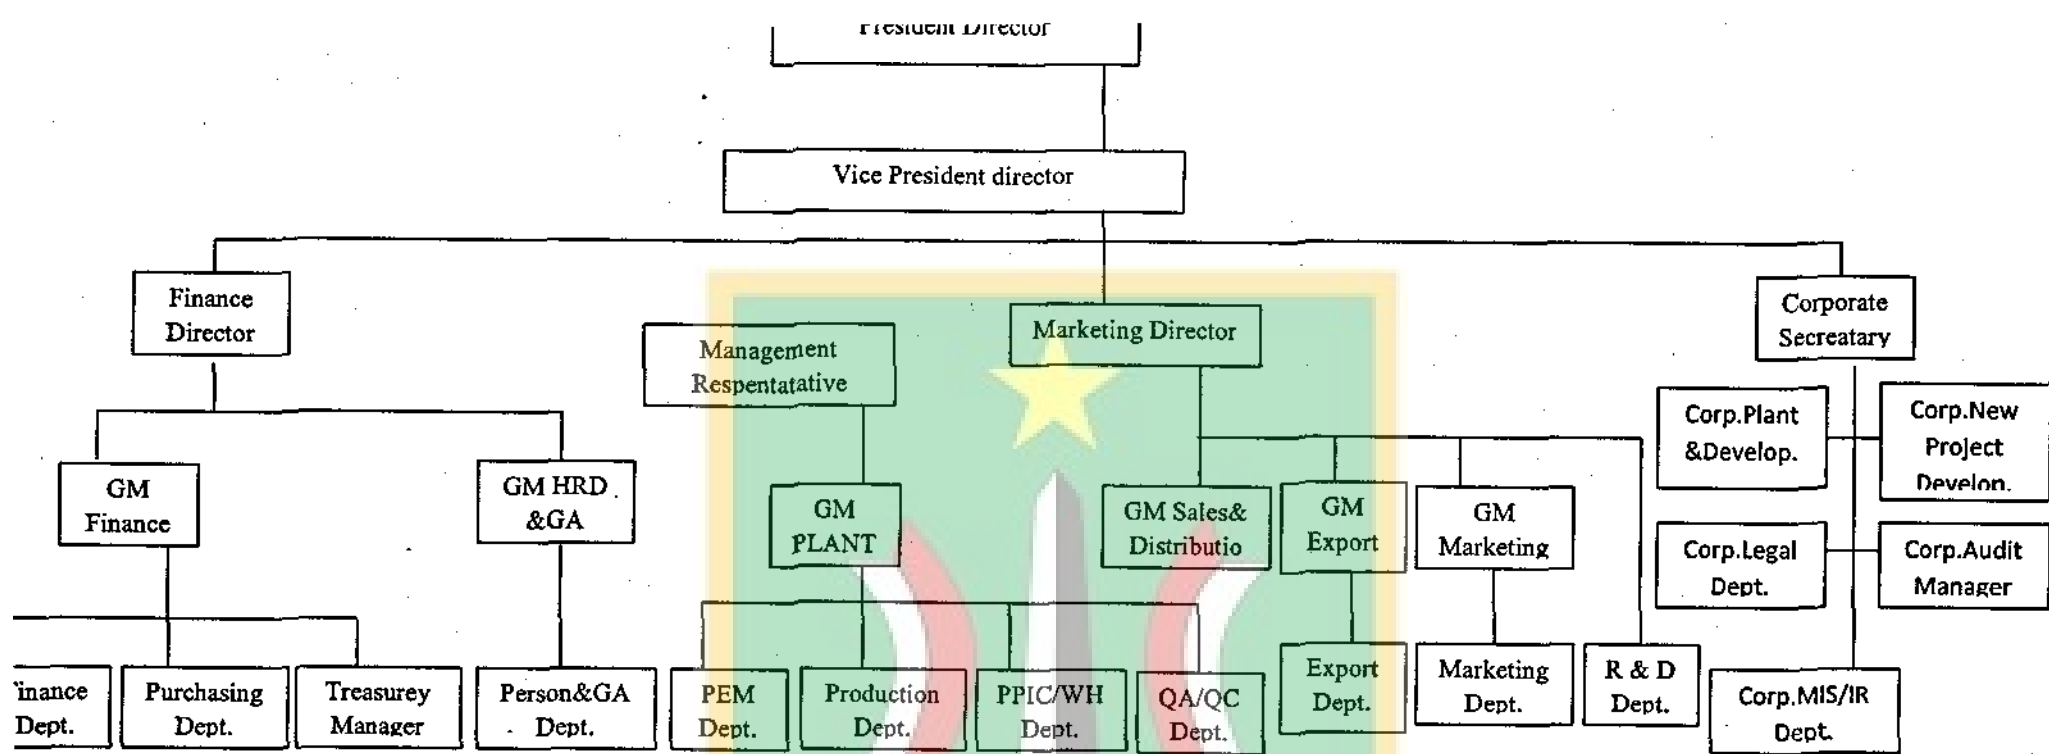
President Director

Vice President director

Finance Director

Management Respentatative

Marketing Director

Corporate Secreatary

Corp.Plant &Develop.

Corp.New Project Develop.

GM Finance

GM HRD &GA

GM PLANT

GM Sales& Distributio

GM Export

GM Marketing

Corp.Legal Dept.

Corp.Audit Manager

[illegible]inance Dept.

Purchasing Dept.

Treasurey Manager

Person&GA Dept.

PEM Dept.

Production Dept.

PPIC/WH Dept.

QA/QC Dept.

Export Dept.

Marketing Dept.

R & D Dept.

Corp.MIS/IR Dept.